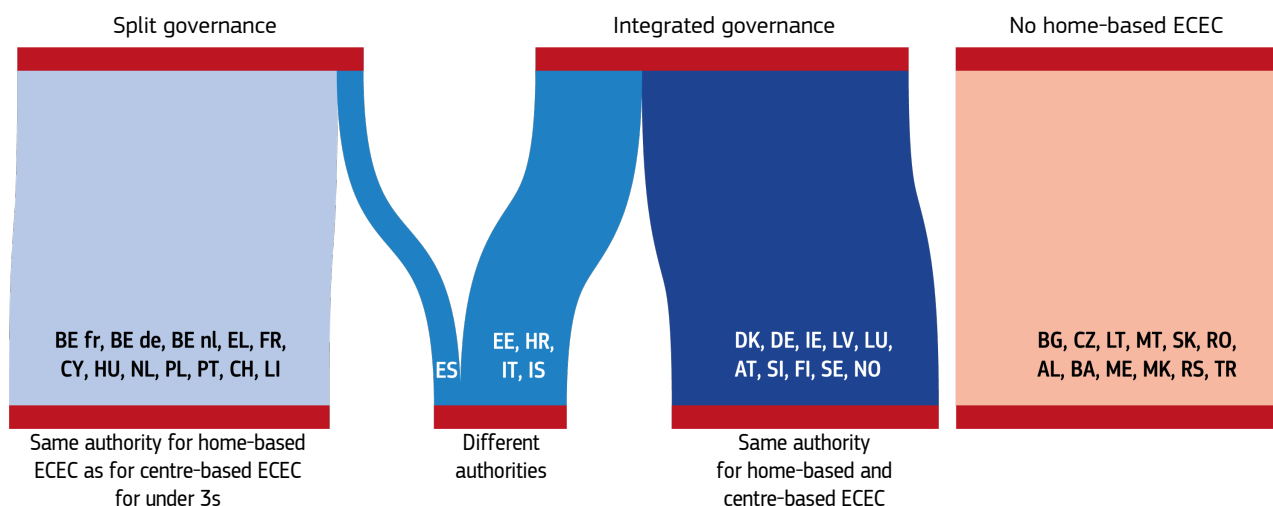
Split governance

Integrated governance

No home-based ECEC

BE fr, BE de, BE nl, EL, FR, CY, HU, NL, PL, PT, CH, LI

ES

EE, HR, IT, IS

DK, DE, IE, LV, LU, AT, SI, FI, SE, NO

BG, CZ, LT, MT, SK, RO, AL, BA, ME, MK, RS, TR

Same authority for home-based ECEC as for centre-based ECEC for under 3s

Different authorities

Same authority for home-based and centre-based ECEC